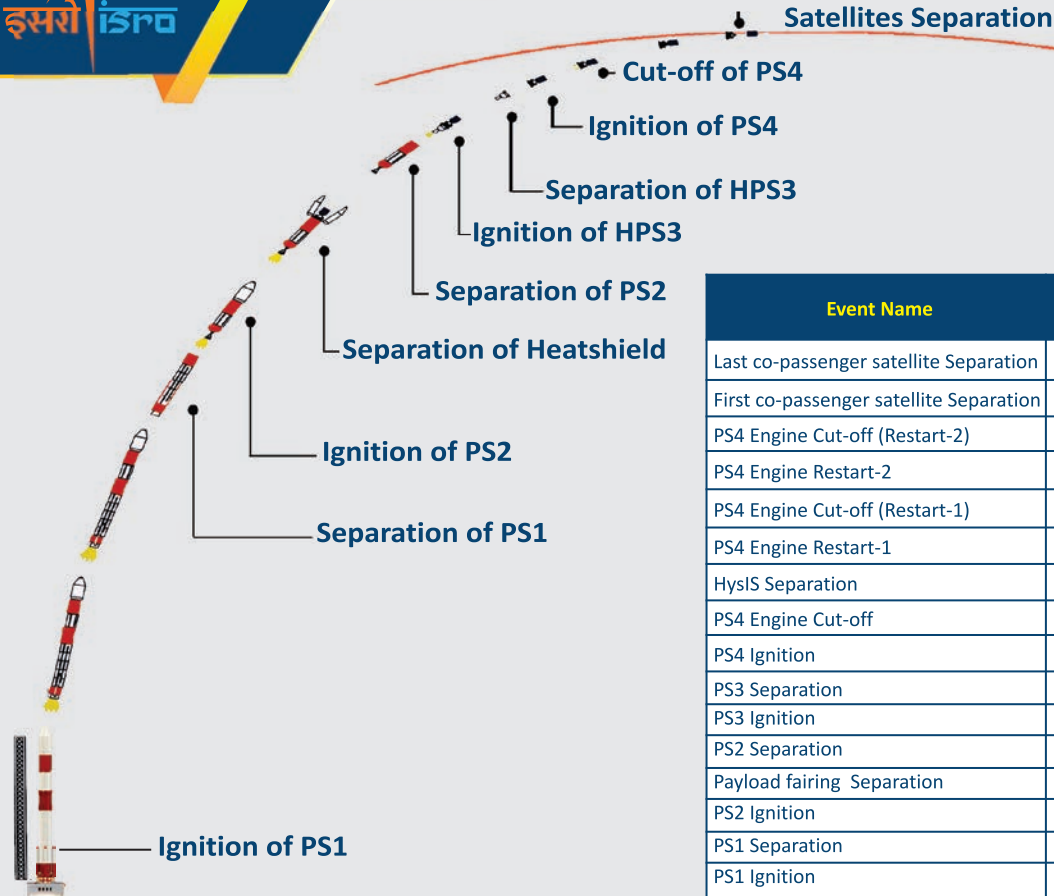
इसरो isro

Satellites Separation

Cut-off of PS4

Ignition of PS4

Separation of HPS3

Ignition of HPS3

Separation of PS2

Separation of Heatshield

Ignition of PS2

Separation of PS1

Ignition of PS1

| Event Name |
|---|
| Last co-passenger satellite Separation |
| First co-passenger satellite Separation |
| PS4 Engine Cut-off (Restart-2) |
| PS4 Engine Restart-2 |
| PS4 Engine Cut-off (Restart-1) |
| PS4 Engine Restart-1 |
| HysIS Separation |
| PS4 Engine Cut-off |
| PS4 Ignition |
| PS3 Separation |
| PS3 Ignition |
| PS2 Separation |
| Payload fairing Separation |
| PS2 Ignition |
| PS1 Separation |
| PS1 Ignition |